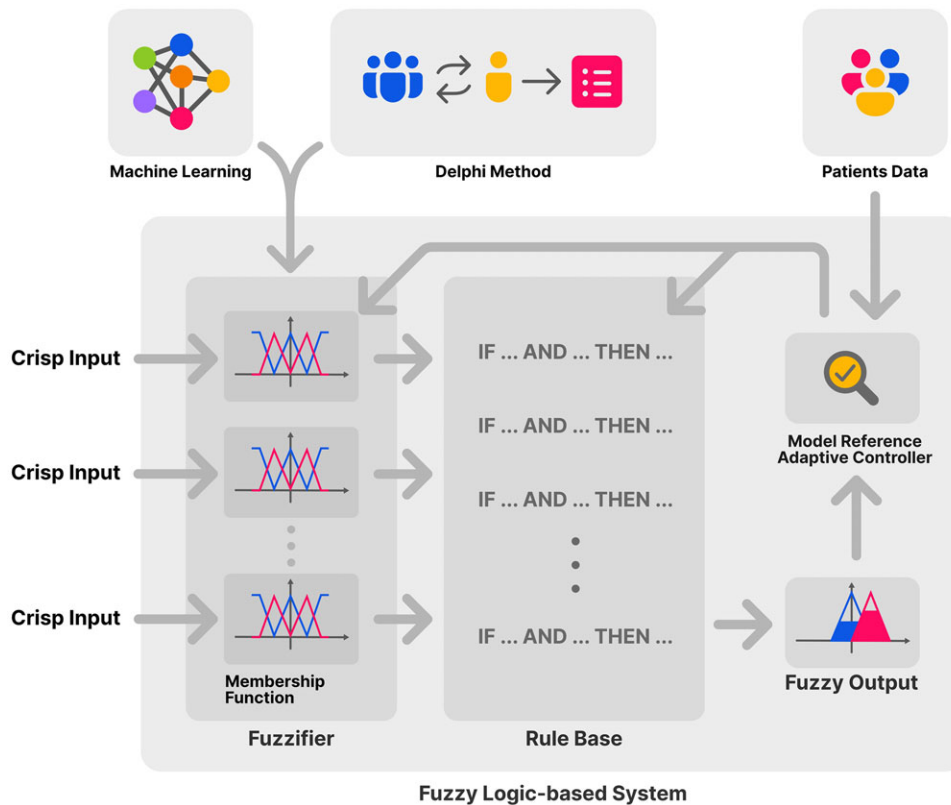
Machine Learning

Delphi Method

Patients Data

Crisp Input

Crisp Input

Crisp Input

IF ... AND ... THEN ...

IF ... AND ... THEN ...

IF ... AND ... THEN ...

IF ... AND ... THEN ...

Model Reference Adaptive Controller

Membership Function

Fuzzy Output

Fuzzifier

Rule Base

Fuzzy Logic-based System